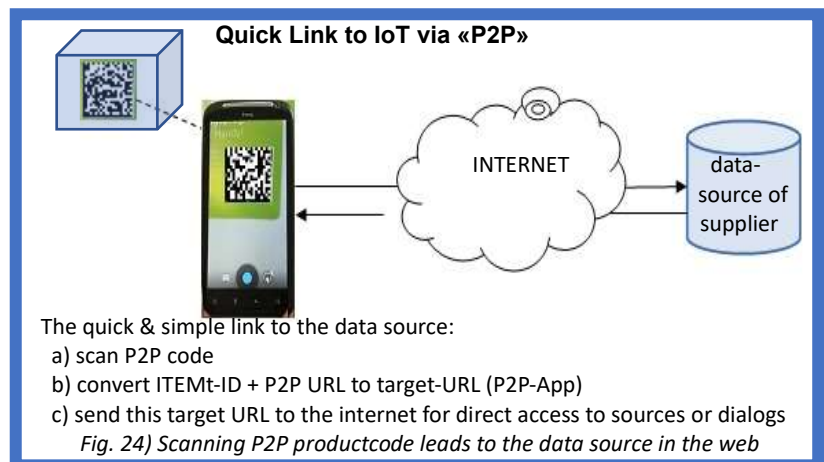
Quick Link to IoT via «P2P»

INTERNET

data-source of supplier

The quick & simple link to the data source:
a) scan P2P code
b) convert ITEMt-ID + P2P URL to target-URL (P2P-App)
c) send this target URL to the internet for direct access to sources or dialogs

*Fig. 24) Scanning P2P productcode leads to the data source in the web*